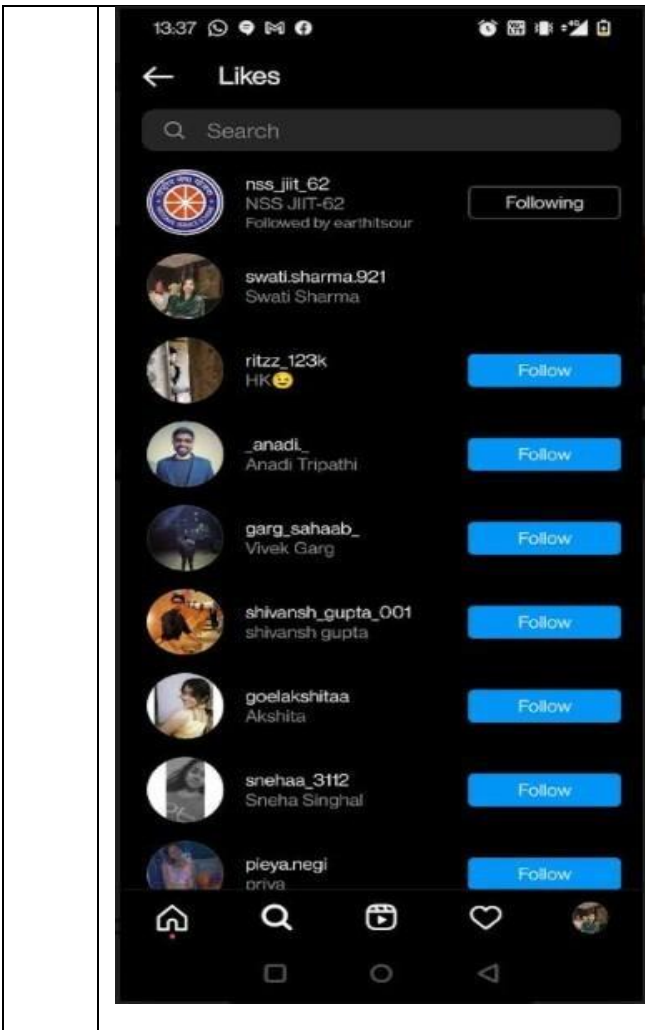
13:37

Likes

Search

nss_jiit_62
NSS JIIT-62
Followed by earthitsour
Following

swati.sharma.921
Swati Sharma

ritzz_123k
HK😉
Follow

_anadi_
Anadi Tripathi
Follow

garg_sahaab_
Vivek Garg
Follow

shivansh_gupta_001
shivansh gupta
Follow

goelakshitaa
Akshita
Follow

snehaa_3112
Sneha Singhal
Follow

pieya.negi
priya
Follow